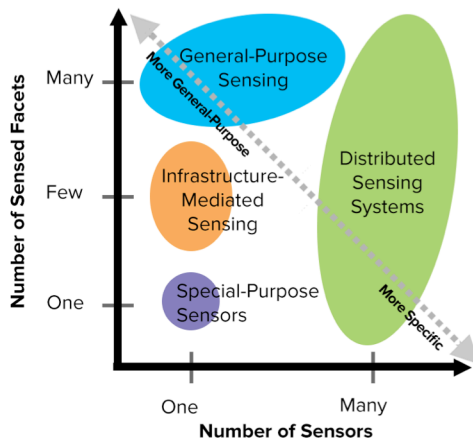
Number of Sensed Facets

Many

Few

One

General-Purpose Sensing

More General-Purpose

Infrastructure-Mediated Sensing

Distributed Sensing Systems

Special-Purpose Sensors

More Specific

One

Many

Number of Sensors